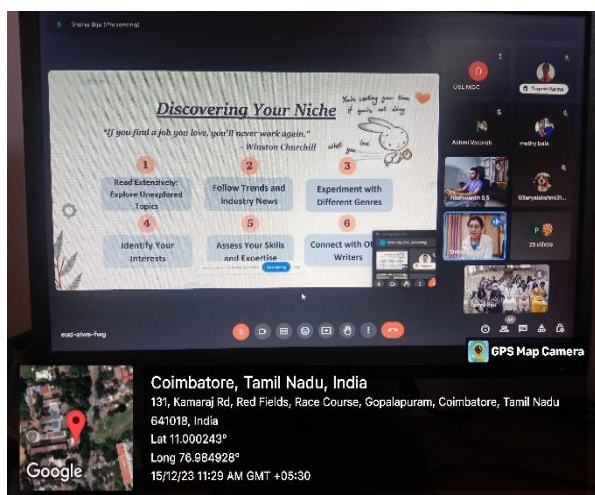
Shalina Biju (Presenting)

Discovering Your Niche

"If you find a job you love, you'll never work again."
- Winston Churchill

You're wasting your time if you're not doing what you love

1
Read Extensively: Explore Unexplored Topics

2
Follow Trends and Industry News

3
Experiment with Different Genres

4
Identify Your Interests

5
Assess Your Skills and Expertise

6
Connect with Ot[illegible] Writers

Stop sharing

OSL MGC
Sugesh Verma
Ashmi Vasanth
mathy bala
Madhvanth S S
Sathyalakshmi21...
Shalina Biju
28 others
Tanisha Biju

eud-sfwa-fwg

GPS Map Camera

Coimbatore, Tamil Nadu, India
131, Kamaraj Rd, Red Fields, Race Course, Gopalapuram, Coimbatore, Tamil Nadu 641018, India
Lat 11.000243°
Long 76.984928°
15/12/23 11:29 AM GMT +05:30

Google